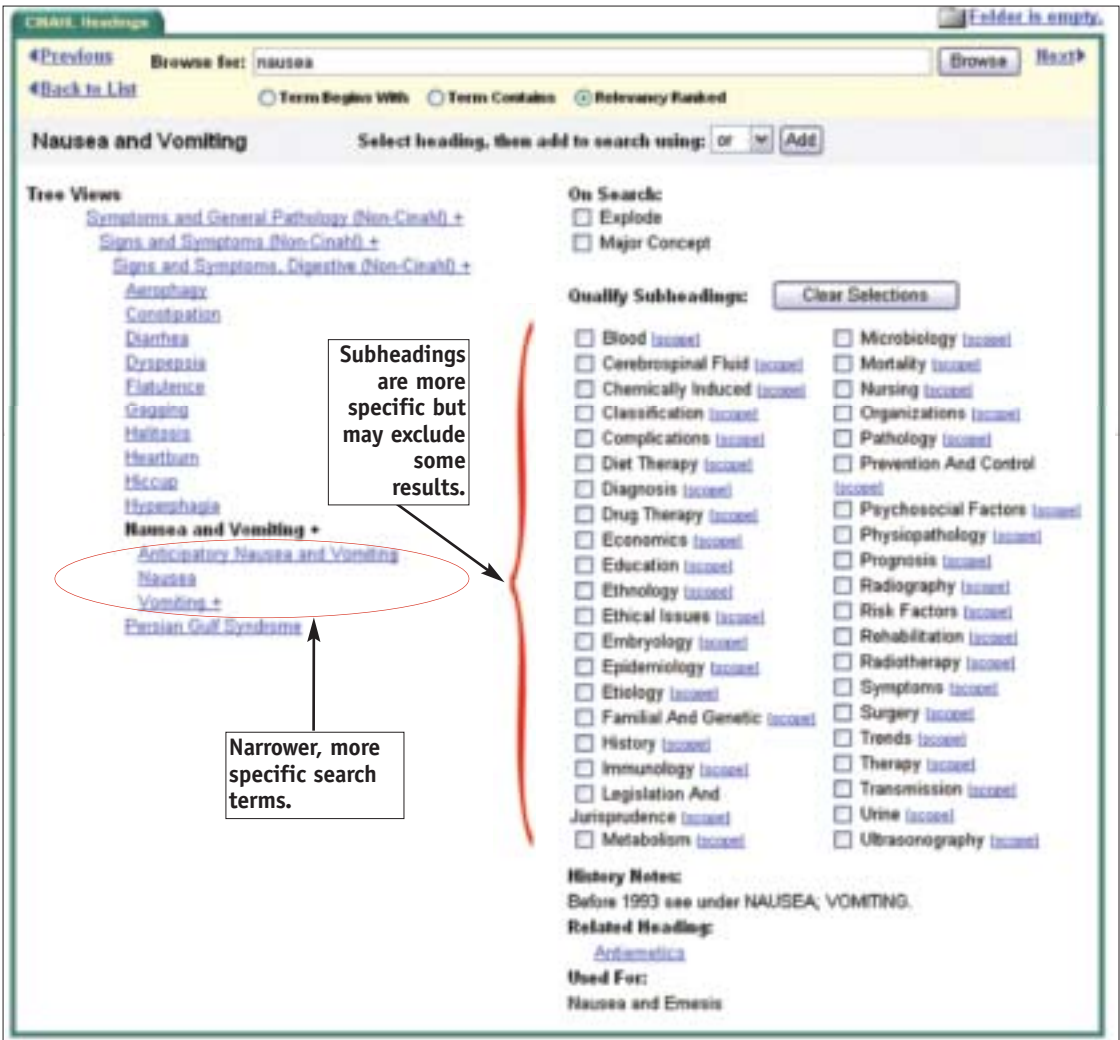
CINAHL Headings

Folder is empty.

◀Previous Browse for: nausea Browse Next▶

◀Back to List

Term Begins With Term Contains Relevancy Ranked

Nausea and Vomiting

Select heading, then add to search using: or Add

Tree Views

Symptoms and General Pathology (Non-Cinahl) +

Signs and Symptoms (Non-Cinahl) +

Signs and Symptoms, Digestive (Non-Cinahl) +

Aerophagy

Constipation

Diarrhea

Dyspepsia

Flatulence

Gagging

Halitosis

Heartburn

Hiccup

Hyperphagia

Nausea and Vomiting +

Anticipatory Nausea and Vomiting

Nausea

Vomiting +

Persian Gulf Syndrome

Subheadings are more specific but may exclude some results.

Narrower, more specific search terms.

On Search:

Explode

Major Concept

Qualify Subheadings: Clear Selections

Blood [scope]

Cerebrospinal Fluid [scope]

Chemically Induced [scope]

Classification [scope]

Complications [scope]

Diet Therapy [scope]

Diagnosis [scope]

Drug Therapy [scope]

Economics [scope]

Education [scope]

Ethnology [scope]

Ethical Issues [scope]

Embryology [scope]

Epidemiology [scope]

Etiology [scope]

Familial And Genetic [scope]

History [scope]

Immunology [scope]

Legislation And Jurisprudence [scope]

Metabolism [scope]

Microbiology [scope]

Mortality [scope]

Nursing [scope]

Organizations [scope]

Pathology [scope]

Prevention And Control [scope]

Psychosocial Factors [scope]

Physiopathology [scope]

Prognosis [scope]

Radiography [scope]

Risk Factors [scope]

Rehabilitation [scope]

Radiotherapy [scope]

Symptoms [scope]

Surgery [scope]

Trends [scope]

Therapy [scope]

Transmission [scope]

Urine [scope]

Ultrasonography [scope]

History Notes:

Before 1993 see under NAUSEA; VOMITING.

Related Heading:

Antiemetics

Used For:

Nausea and Emesis